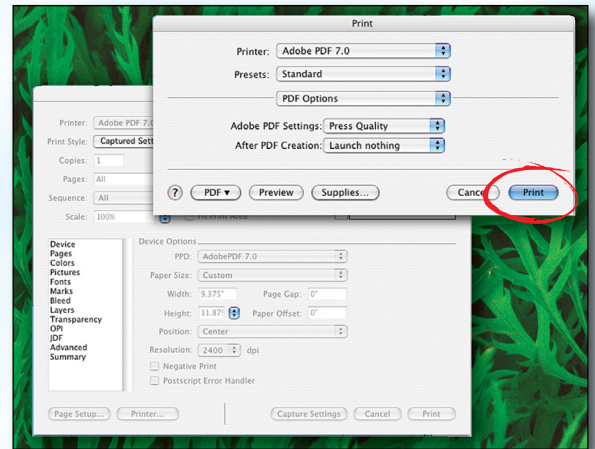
Print

Printer: Adobe PDF 7.0

Presets: Standard

PDF Options

Adobe PDF Settings: Press Quality

After PDF Creation: Launch nothing

?

PDF ▾

Preview

Supplies...

Cancel

Print

Printer: Adobe PDF 7.0

Print Style: Captured Sett

Copies: 1

Pages: All

Sequence: All

Scale: 100%

Fit Print Area

Device
Pages
Colors
Pictures
Fonts
Marks
Bleed
Layers
Transparency
OPI
JDF
Advanced
Summary

Device Options

PPD: AdobePDF 7.0

Paper Size: Custom

Width: 9.375"

Page Gap: 0"

Height: 11.875"

Paper Offset: 0"

Position: Center

Resolution: 2400 dpi

Negative Print

Postscript Error Handler

Page Setup...

Printer...

Capture Settings

Cancel

Print